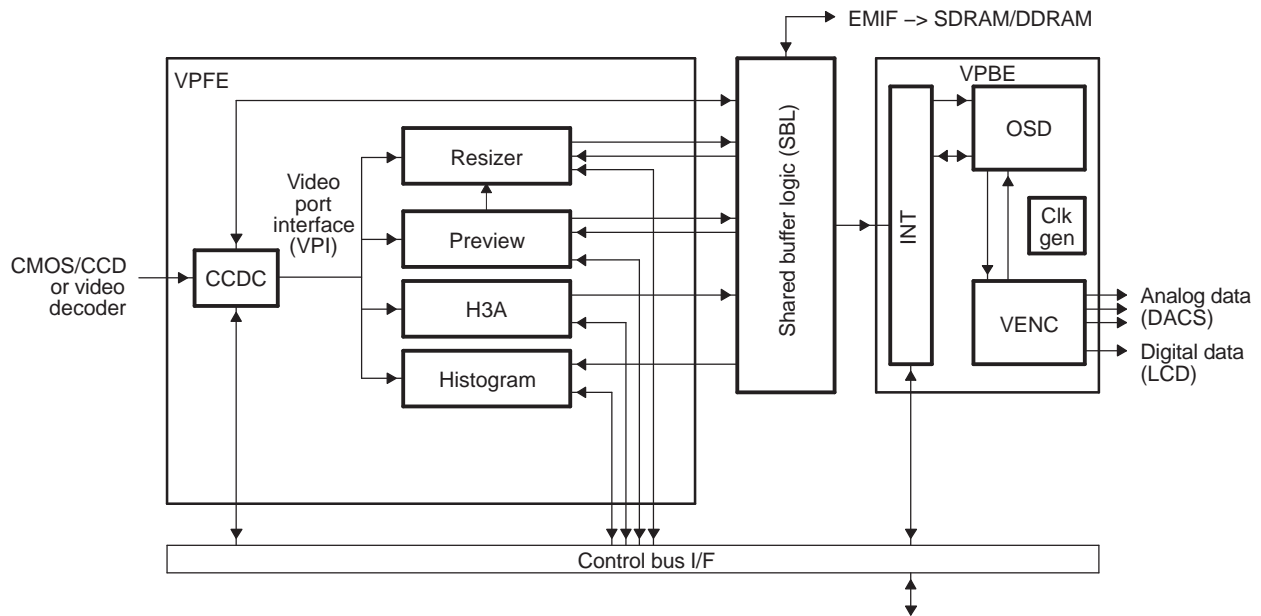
EMIF –> SDRAM/DDRAM

VPFE

Video port interface (VPI)

Resizer

Preview

H3A

Histogram

CMOS/CCD or video decoder

CCDC

Shared buffer logic (SBL)

VPBE

INT

OSD

Clk gen

VENC

Analog data (DACS)

Digital data (LCD)

Control bus I/F